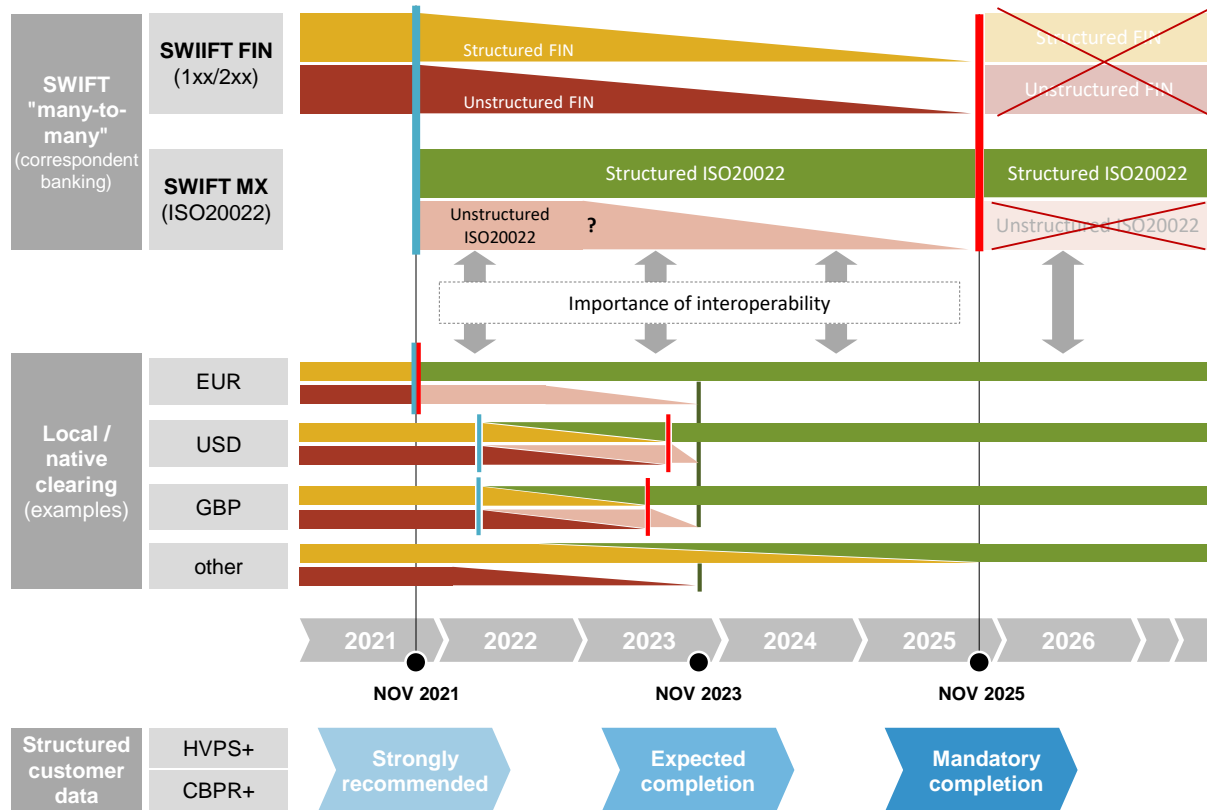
SWIFT "many-to-many" (correspondent banking)

SWIIFT FIN (1xx/2xx)

SWIFT MX (ISO20022)

Structured FIN

Unstructured FIN

Structured FIN

Unstructured FIN

Structured ISO20022

Structured ISO20022

Unstructured ISO20022

?

Unstructured ISO20022

Importance of interoperability

Local / native clearing (examples)

EUR

USD

GBP

other

2021

2022

2023

2024

2025

2026

NOV 2021

NOV 2023

NOV 2025

Structured customer data

HVPS+

CBPR+

Strongly recommended

Expected completion

Mandatory completion